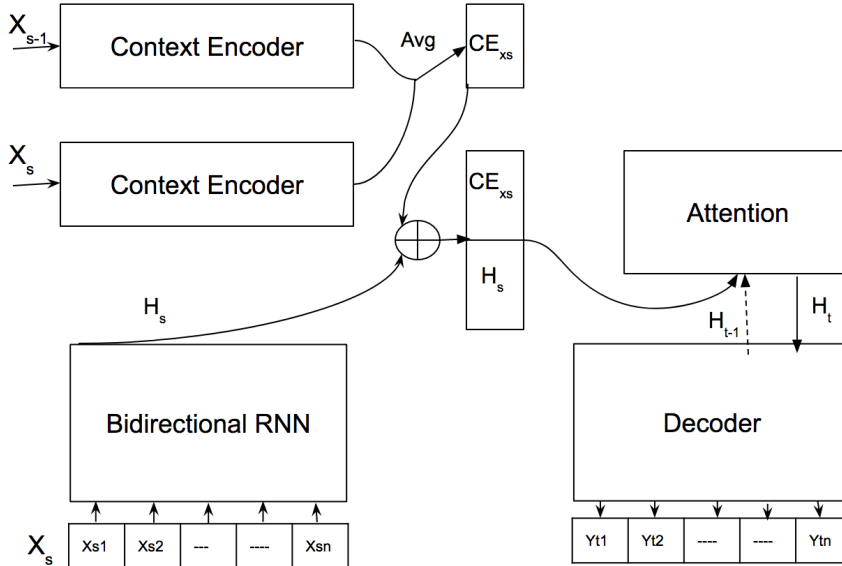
$X_{s-1}$

Context Encoder

Avg

$CE_{xs}$

$X_s$

Context Encoder

$CE_{xs}$

$H_s$

Attention

$H_s$

$H_{t-1}$

$H_t$

Bidirectional RNN

Decoder

$X_s$

| Xs1 | Xs2 | --- | ---- | Xsn |
|---|---|---|---|---|

| Yt1 | Yt2 | ---- | ---- | Ytn |
|---|---|---|---|---|